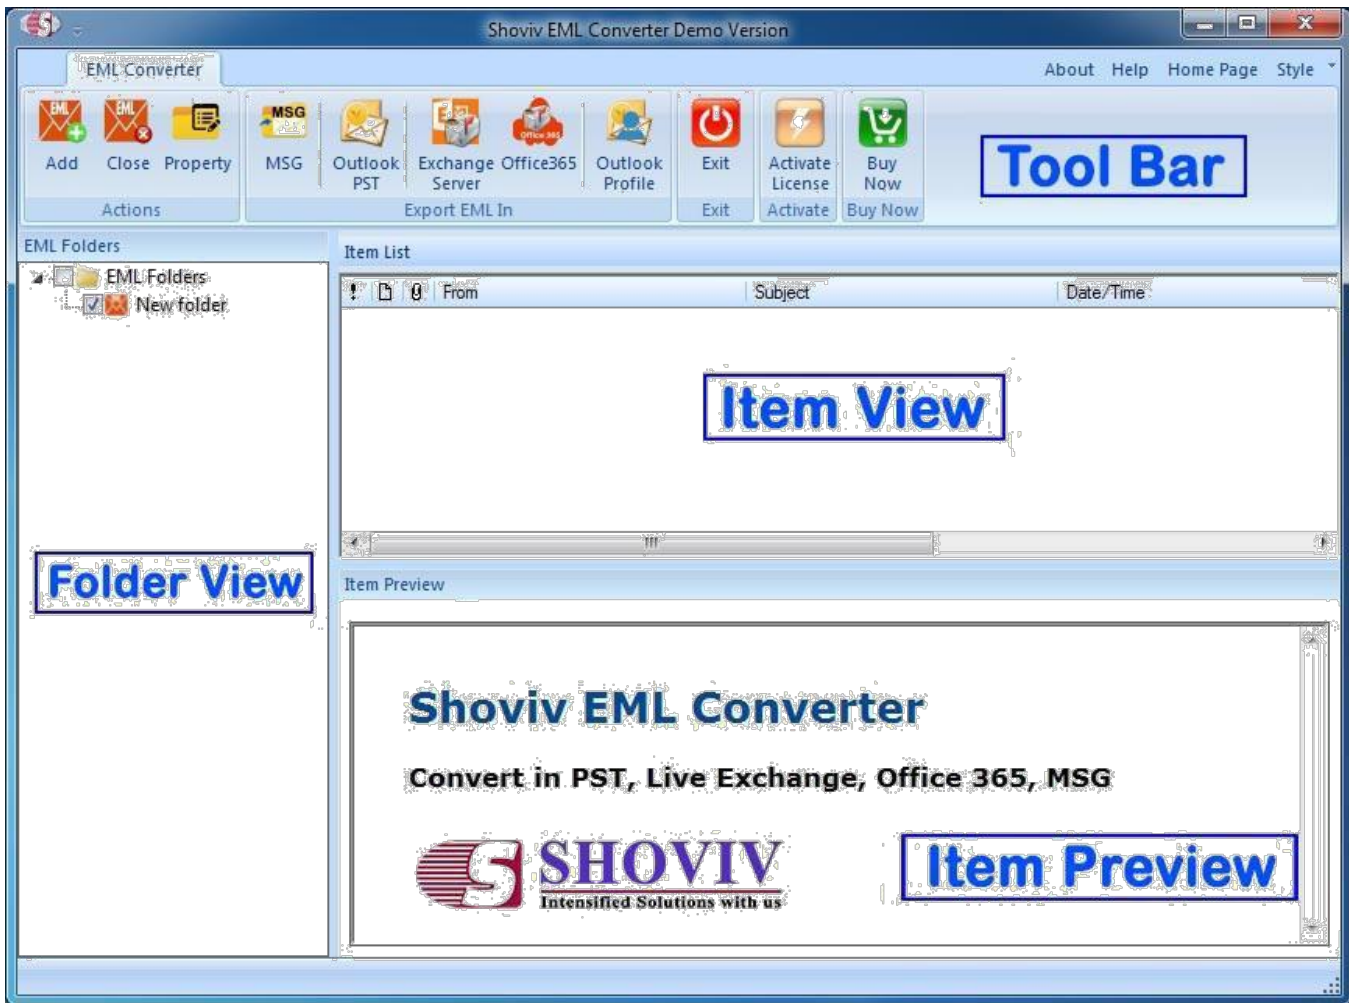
Shoviv EML Converter Demo Version

EML Converter

About Help Home Page Style

Add Close Property
Actions

MSG Outlook PST Exchange Server Office365 Outlook Profile
Export EML In

Exit
Exit

Activate License
Activate

Buy Now
Buy Now

Tool Bar

EML Folders

EML Folders
New folder

Folder View

Item List

From Subject Date/Time

Item View

Item Preview

Shoviv EML Converter

Convert in PST, Live Exchange, Office 365, MSG

SHOVIV
Intensified Solutions with us

Item Preview